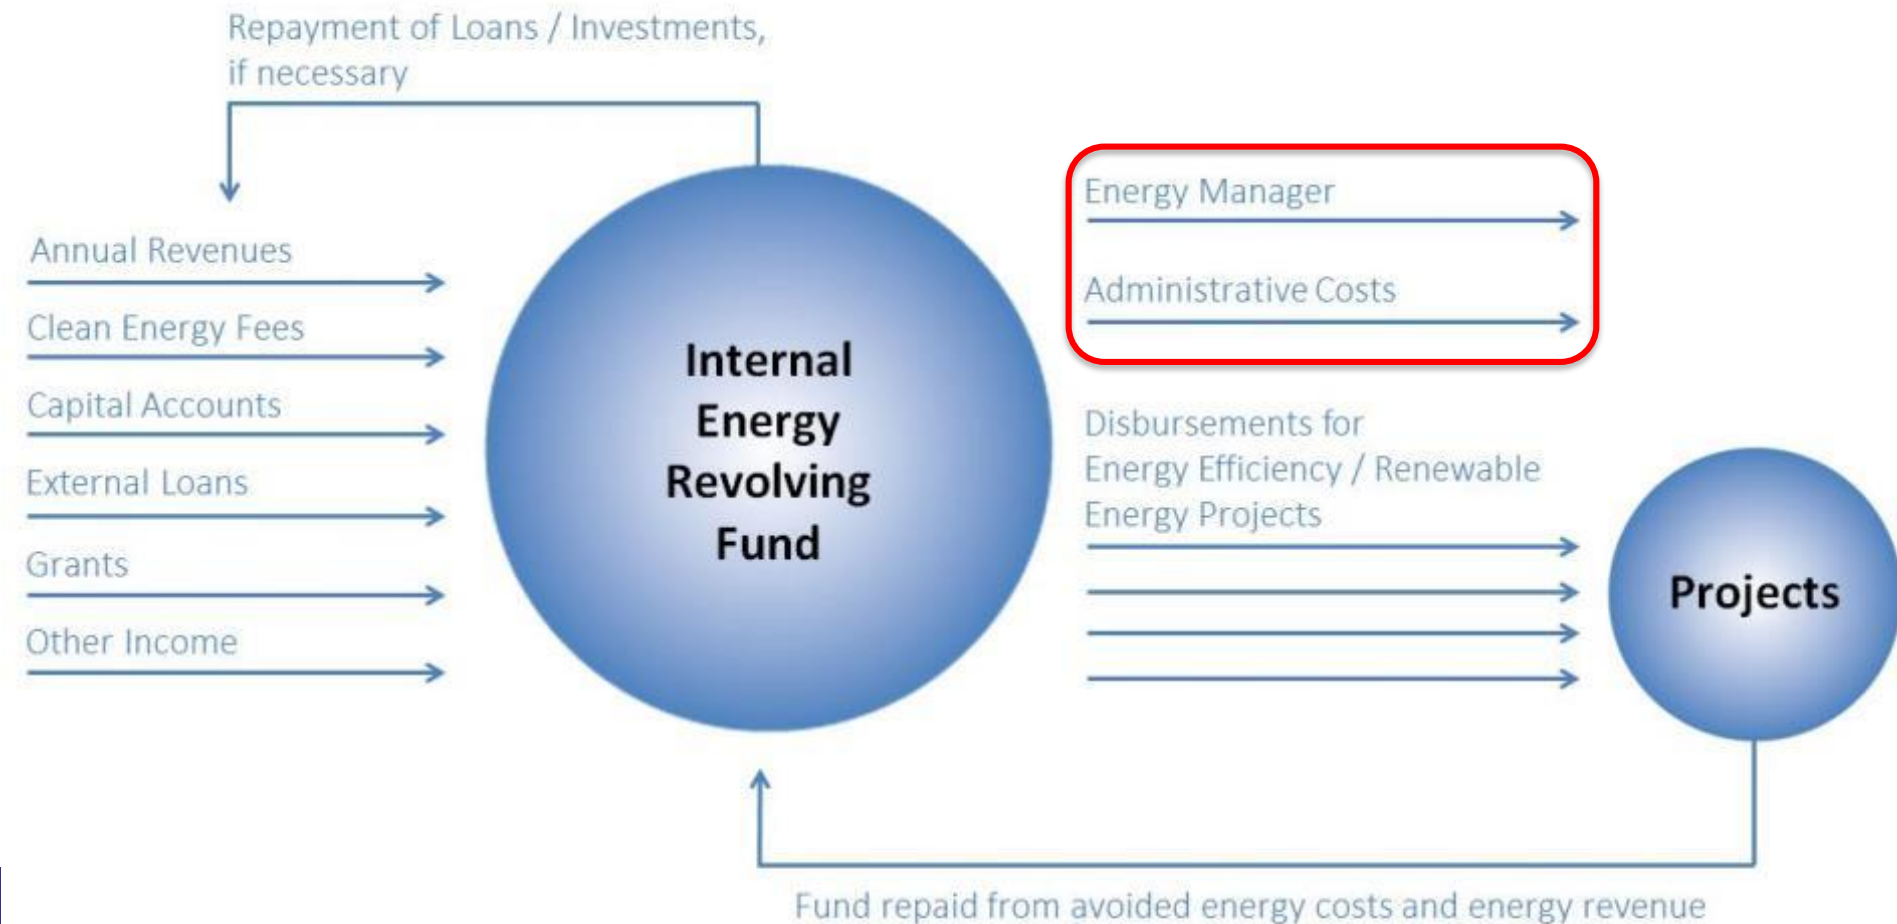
Repayment of Loans / Investments, if necessary

Annual Revenues

Clean Energy Fees

Capital Accounts

External Loans

Grants

Other Income

Internal Energy Revolving Fund

Energy Manager

Administrative Costs

Disbursements for Energy Efficiency / Renewable Energy Projects

Projects

Fund repaid from avoided energy costs and energy revenue